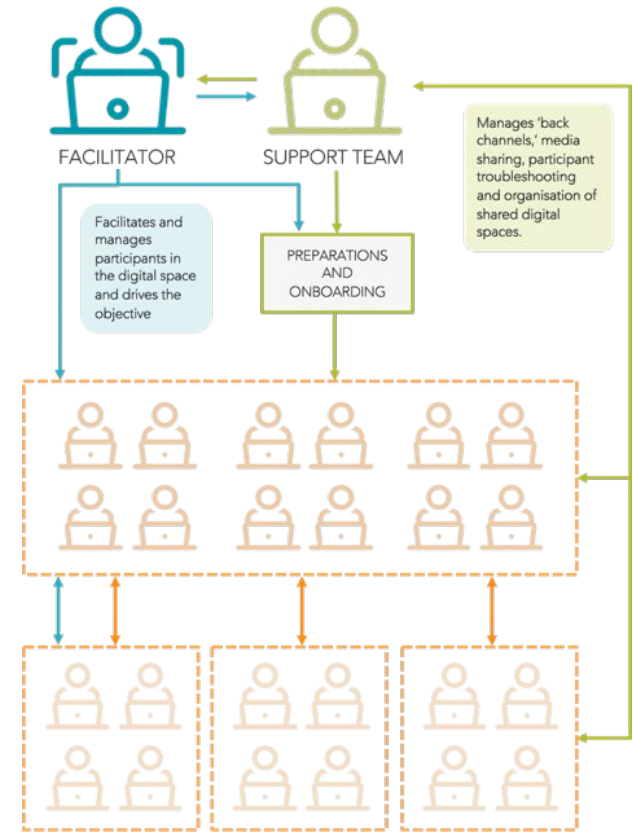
FACILITATOR

SUPPORT TEAM

Manages 'back channels,' media sharing, participant troubleshooting and organisation of shared digital spaces.

Facilitates and manages participants in the digital space and drives the objective

PREPARATIONS AND ONBOARDING